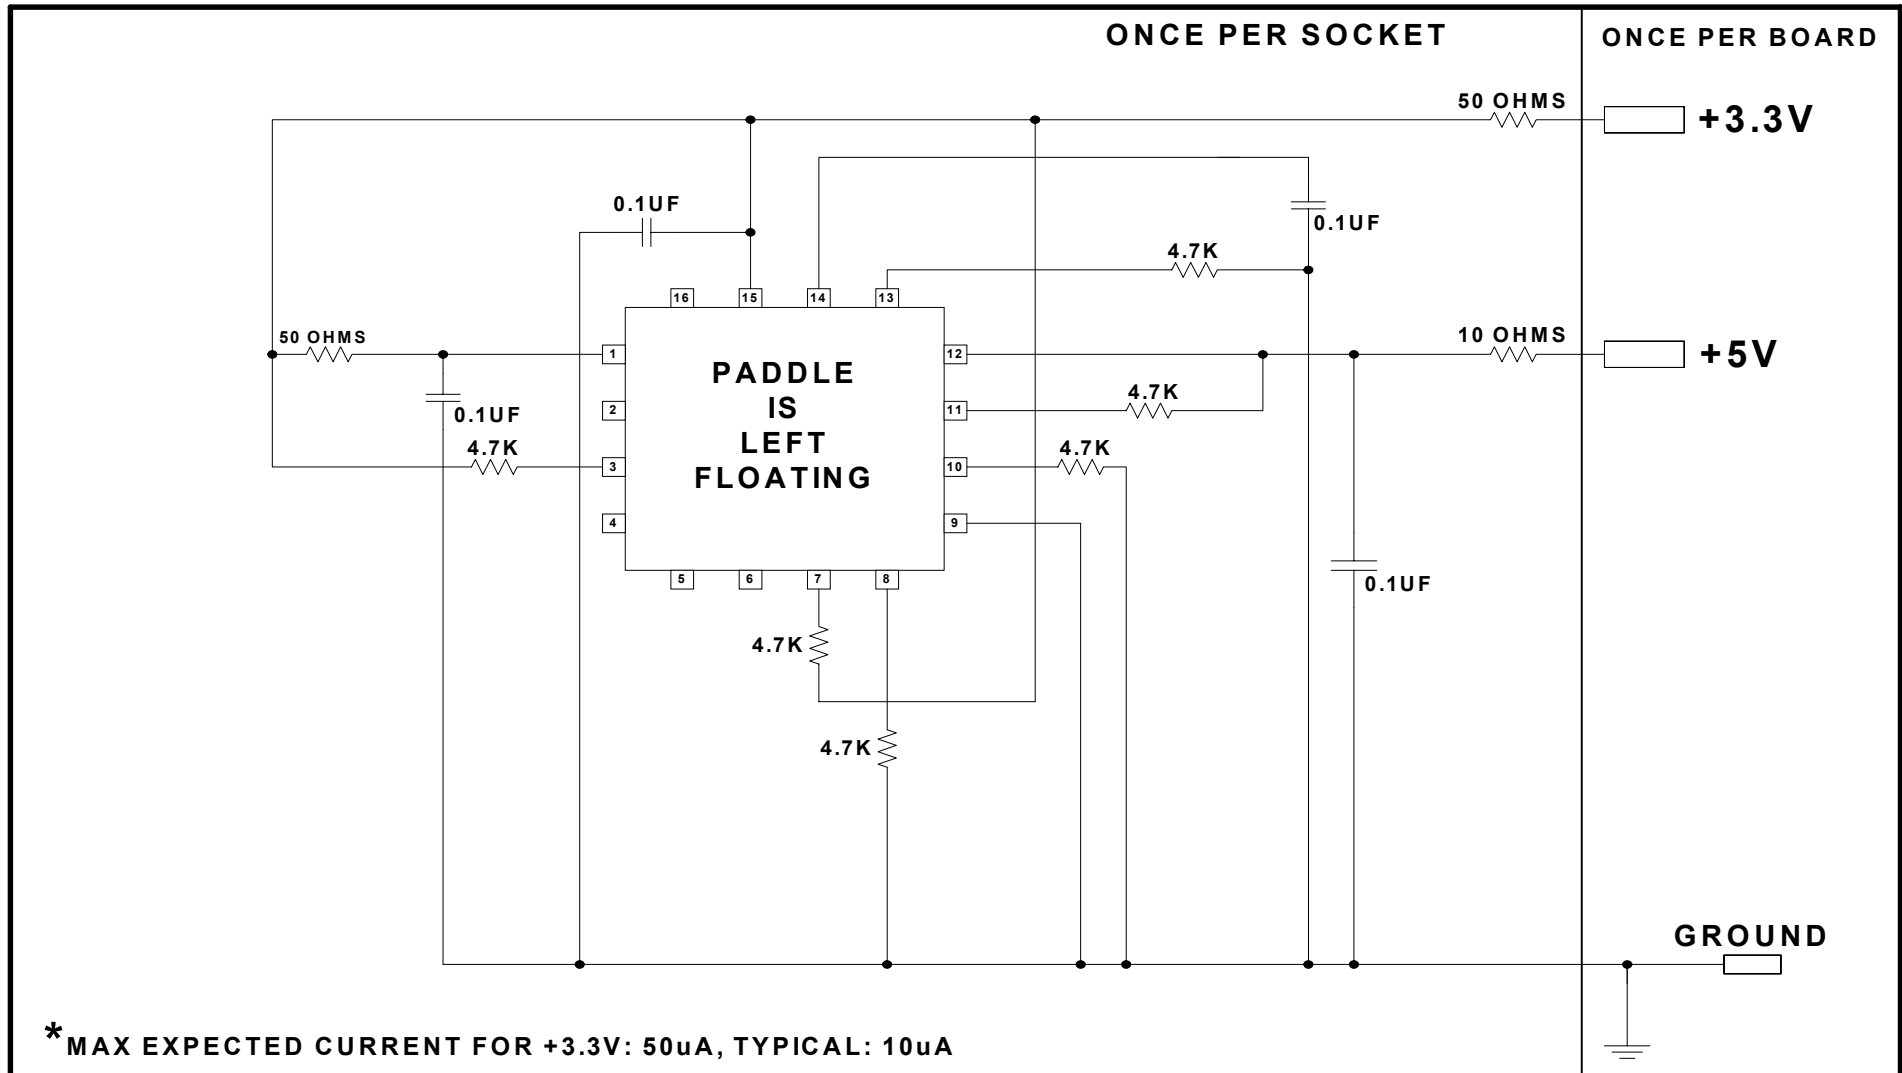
ONCE PER SOCKET

ONCE PER BOARD

50 OHMS

+3.3V

0.1UF

0.1UF

4.7K

16 15 14 13

50 OHMS

1

PADDLE IS LEFT FLOATING

12

10 OHMS

+5V

0.1UF

2

11

4.7K

4.7K

3

10

4.7K

4

9

5 6 7 8

0.1UF

4.7K

4.7K

GROUND

*MAX EXPECTED CURRENT FOR +3.3V: 50uA, TYPICAL: 10uA